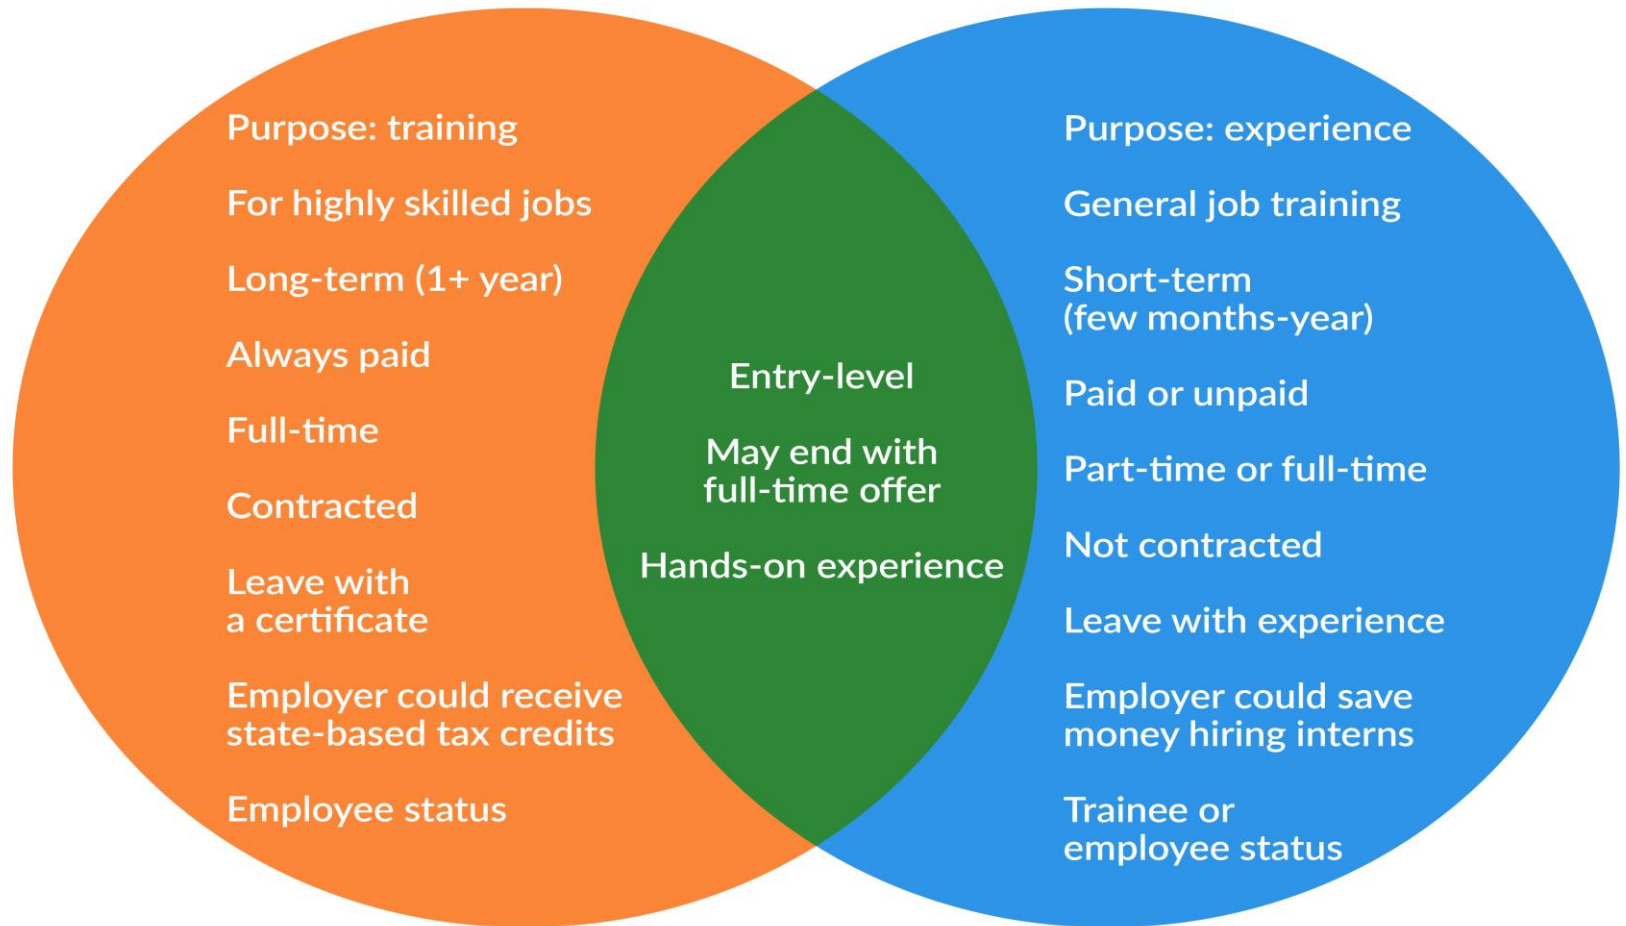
Purpose: training

For highly skilled jobs

Long-term (1+ year)

Always paid

Full-time

Contracted

Leave with a certificate

Employer could receive state-based tax credits

Employee status

Entry-level

May end with full-time offer

Hands-on experience

Purpose: experience

General job training

Short-term (few months-year)

Paid or unpaid

Part-time or full-time

Not contracted

Leave with experience

Employer could save money hiring interns

Trainee or employee status